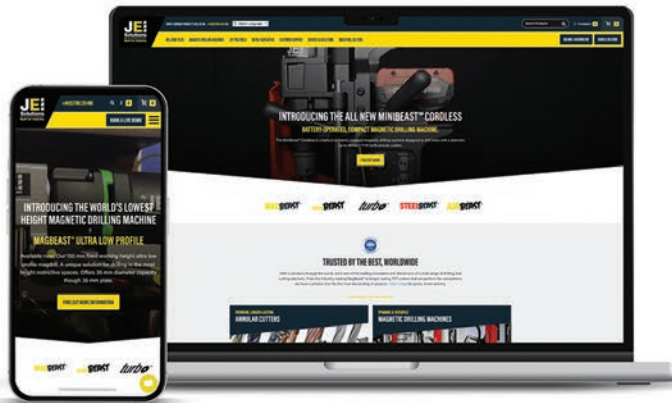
JEI Solutions

INTRODUCING THE ALL NEW MINIBEAST™ CORDLESS

BATTERY-OPERATED, COMPACT MAGNETIC DRILLING MACHINE

FIND OUT MORE

MAGBEAST MINIBEAST turbo STEELBEAST AIRBEAST

TRUSTED BY THE BEST, WORLDWIDE

ANNULAR CUTTERS

MAGNETIC DRILLING MACHINES

JEI Solutions

BOOK A LIVE DEMO

INTRODUCING THE WORLD'S LOWEST HEIGHT MAGNETIC DRILLING MACHINE

MAGBEAST® ULTRA LOW PROFILE

FIND OUT MORE INFORMATION

MAGBEAST MINIBEAST turbo